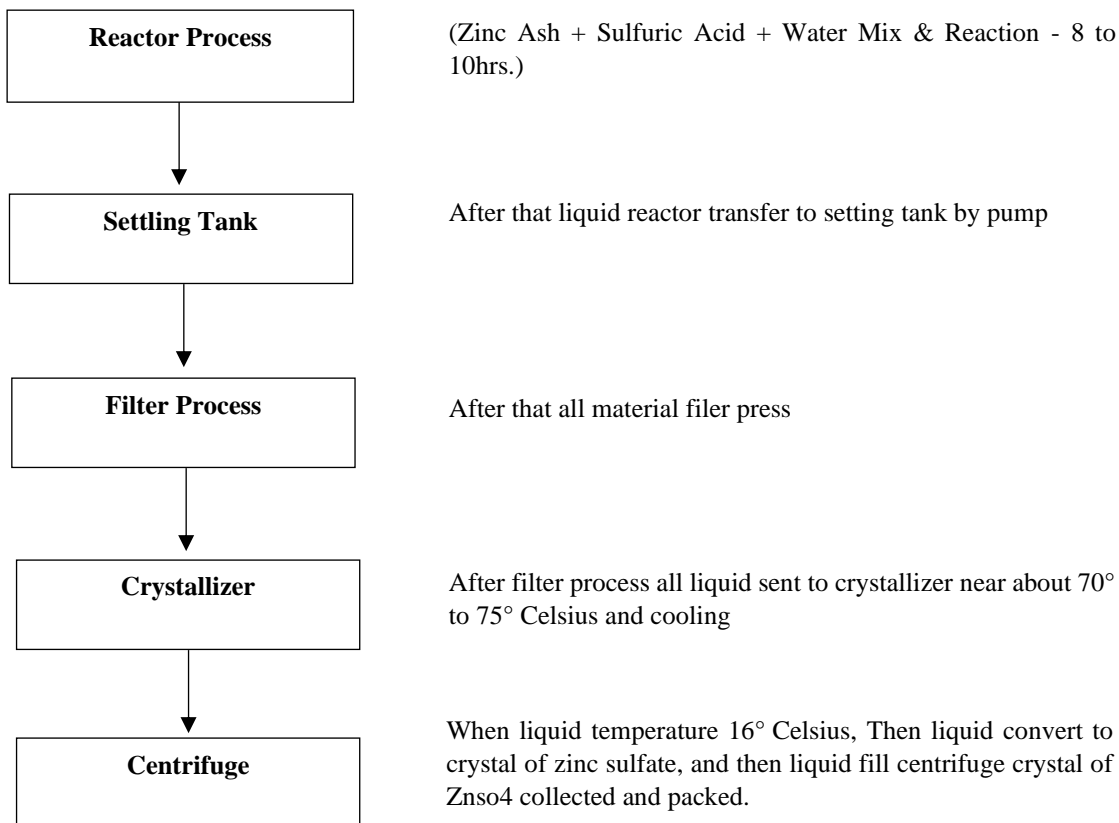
Reactor Process

(Zinc Ash + Sulfuric Acid + Water Mix & Reaction - 8 to 10hrs.)

Settling Tank

After that liquid reactor transfer to setting tank by pump

Filter Process

After that all material filer press

Crystallizer

After filter process all liquid sent to crystallizer near about 70° to 75° Celsius and cooling

Centrifuge

When liquid temperature 16° Celsius, Then liquid convert to crystal of zinc sulfate, and then liquid fill centrifuge crystal of Znso4 collected and packed.